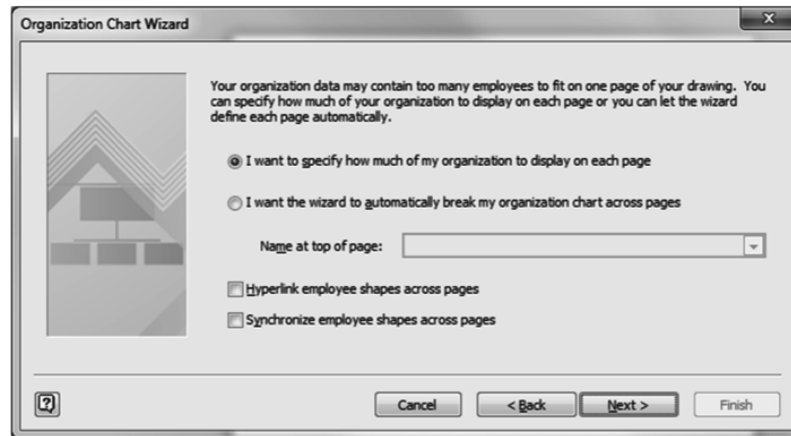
Organization Chart Wizard

Your organization data may contain too many employees to fit on one page of your drawing. You can specify how much of your organization to display on each page or you can let the wizard define each page automatically.

I want to specify how much of my organization to display on each page

I want the wizard to automatically break my organization chart across pages

Name at top of page:

Hyperlink employee shapes across pages

Synchronize employee shapes across pages

Cancel

< Back

Next >

Finish